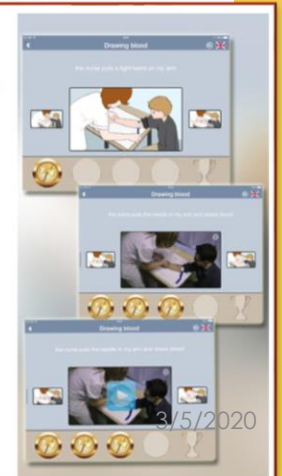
Drawing blood

The nurse puts a tight band on my arm.

Drawing blood

The nurse puts the needle in my arm and draws blood.

Drawing blood

The nurse puts the needle in my arm and draws blood.

3/5/2020